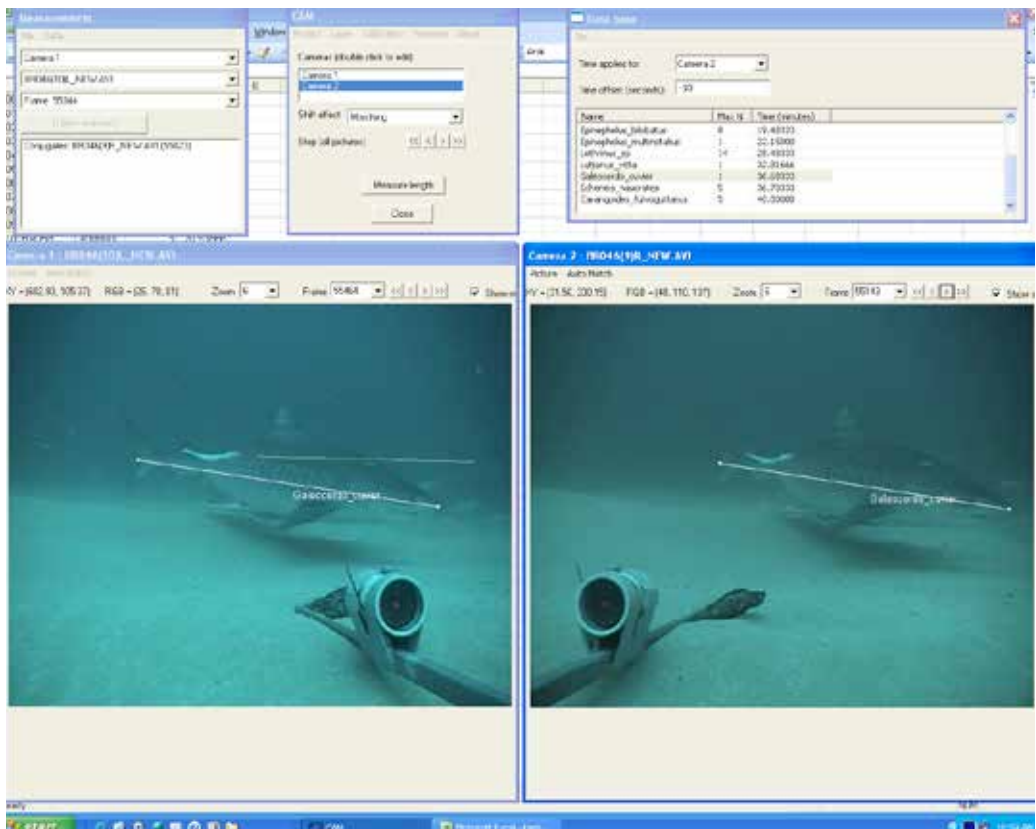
Measurements
File Data
Camera 1
BR046(10)L_NEW.AVI
Frame 55464
Galeocerdo: BR046(9)R_NEW.AVI (55623)

CAM
Project Layer Calibration Preference About
Cameras (double click to edit)
Camera 1
Camera 2
Shift affect Matching
Step (all pictures) << < > >>
Measure length
Close

Field Time
File
Time applies to: Camera 2
Time offset (seconds): -10

| Name | Max N | Time (minutes) |
|---|---|---|
| Epinephelus_fasciatus | 8 | 19.48333 |
| Epinephelus_multinotatus | 1 | 22.15000 |
| Lethrinus_sp | 14 | 28.48333 |
| Lethrinus_nebu | 1 | 32.81666 |
| Galeocerdo_cuvier | 1 | 36.08333 |
| Echeneis_naucrates | 5 | 36.70333 |
| Carangoides_fulvoguttatus | 5 | 40.00000 |

Camera 1 : BR046(10)L_NEW.AVI
Picture Auto Match
XY = (682.93, 505.37) RGB = (26, 78, 81) Zoom 6 Frame 55464 << < > >> Show

Galeocerdo_cuvier

Camera 2 : BR046(9)R_NEW.AVI
Picture Auto Match
XY = (31.56, 230.15) RGB = (48, 110, 137) Zoom 6 Frame 55142 << < > >> Show

Galeocerdo_cuvier

Ready
start
CAM
Microsoft Excel